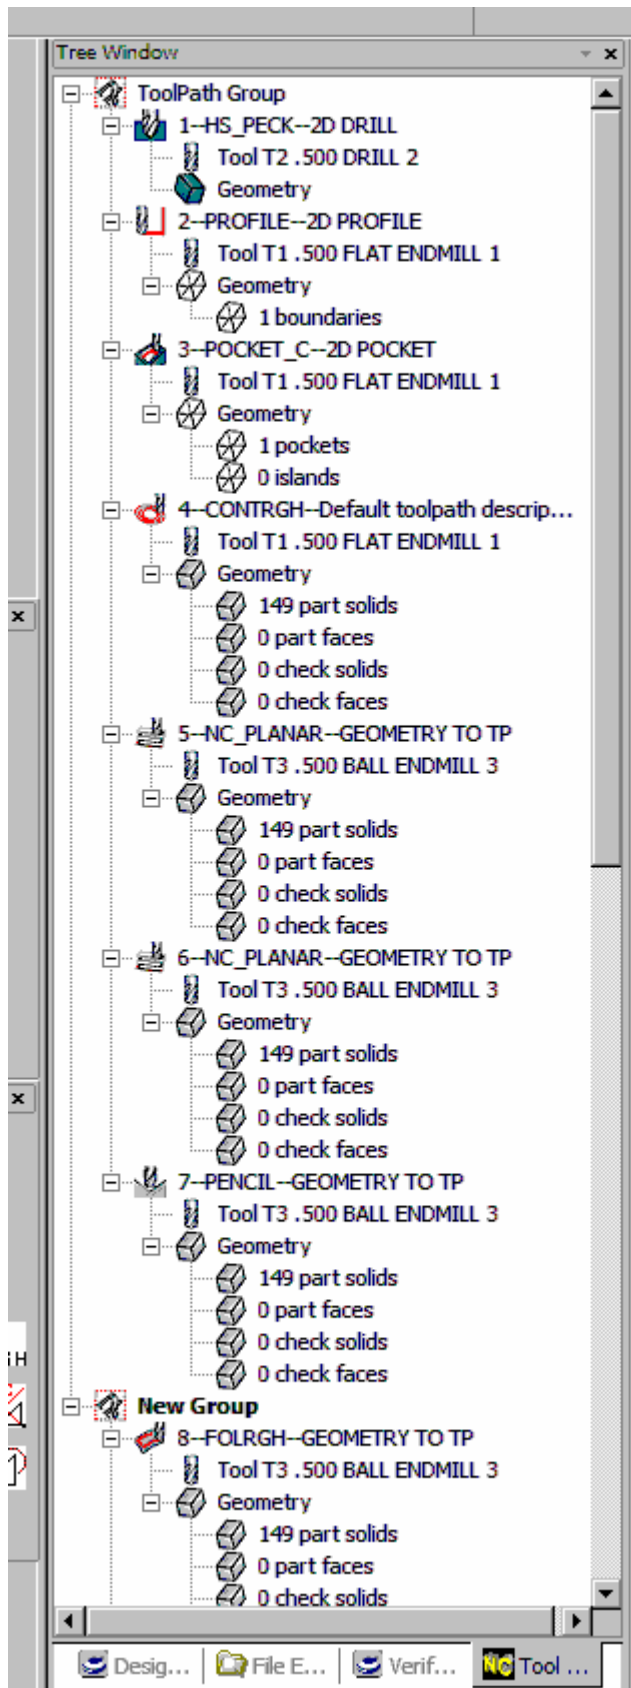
Tree Window

ToolPath Group
1--HS_PECK--2D DRILL
Tool T2 .500 DRILL 2
Geometry
2--PROFILE--2D PROFILE
Tool T1 .500 FLAT ENDMILL 1
Geometry
1 boundaries
3--POCKET_C--2D POCKET
Tool T1 .500 FLAT ENDMILL 1
Geometry
1 pockets
0 islands
4--CONTRGH--Default toolpath descrip...
Tool T1 .500 FLAT ENDMILL 1
Geometry
149 part solids
0 part faces
0 check solids
0 check faces
5--NC_PLANAR--GEOMETRY TO TP
Tool T3 .500 BALL ENDMILL 3
Geometry
149 part solids
0 part faces
0 check solids
0 check faces
6--NC_PLANAR--GEOMETRY TO TP
Tool T3 .500 BALL ENDMILL 3
Geometry
149 part solids
0 part faces
0 check solids
0 check faces
7--PENCIL--GEOMETRY TO TP
Tool T3 .500 BALL ENDMILL 3
Geometry
149 part solids
0 part faces
0 check solids
0 check faces
New Group
8--FOLRGH--GEOMETRY TO TP
Tool T3 .500 BALL ENDMILL 3
Geometry
149 part solids
0 part faces
0 check solids

Desig... File E... Verif... Tool ...